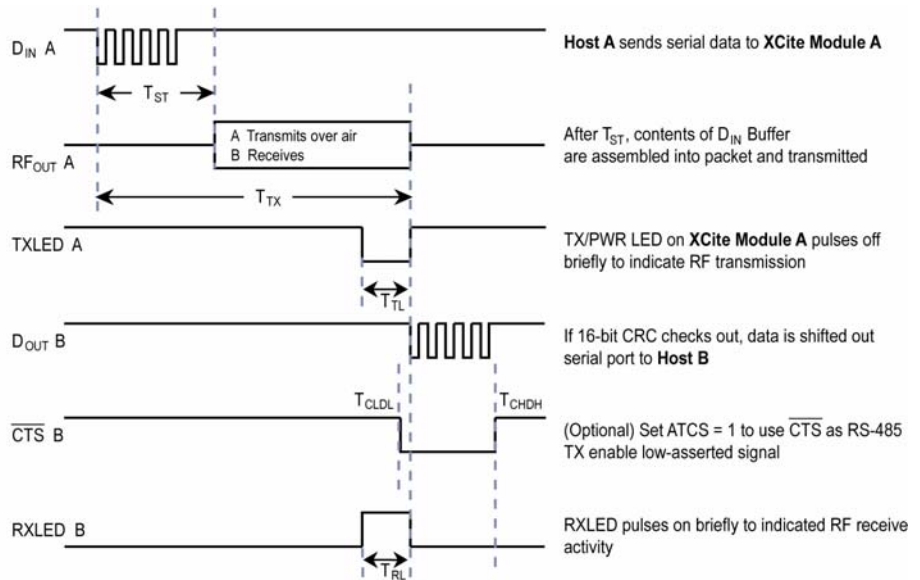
$D_{IN}$ A

$T_{ST}$

Host A sends serial data to XCite Module A

A Transmits over air
B Receives

$RF_{OUT}$ A

After $T_{ST}$, contents of $D_{IN}$ Buffer are assembled into packet and transmitted

$T_{TX}$

TXLED A

TX/PWR LED on XCite Module A pulses off briefly to indicate RF transmission

$T_{TL}$

$D_{OUT}$ B

If 16-bit CRC checks out, data is shifted out serial port to Host B

$T_{CLDL}$

$T_{CHDH}$

$\overline{CTS}$ B

(Optional) Set ATCS = 1 to use $\overline{CTS}$ as RS-485 TX enable low-asserted signal

RXLED B

RXLED pulses on briefly to indicated RF receive activity

$T_{RL}$